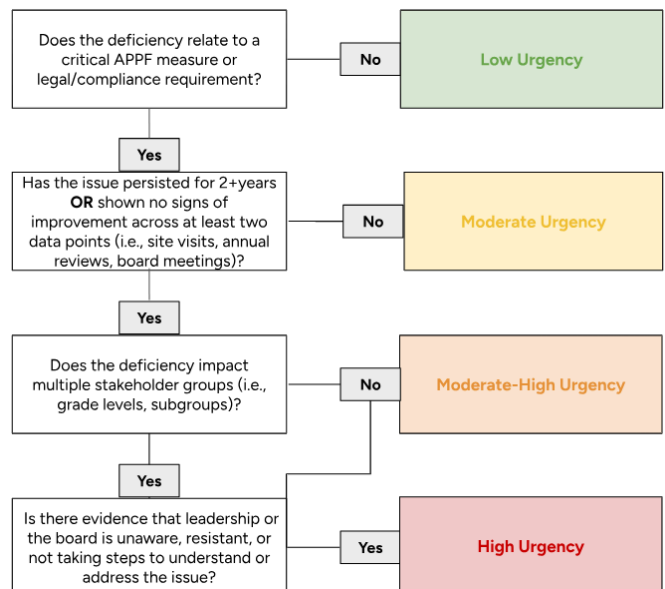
Does the deficiency relate to a critical APPF measure or legal/compliance requirement?

No

Low Urgency

Yes

Has the issue persisted for 2+years **OR** shown no signs of improvement across at least two data points (i.e., site visits, annual reviews, board meetings)?

No

Moderate Urgency

Yes

Does the deficiency impact multiple stakeholder groups (i.e., grade levels, subgroups)?

No

Moderate-High Urgency

Yes

Is there evidence that leadership or the board is unaware, resistant, or not taking steps to understand or address the issue?

Yes

High Urgency